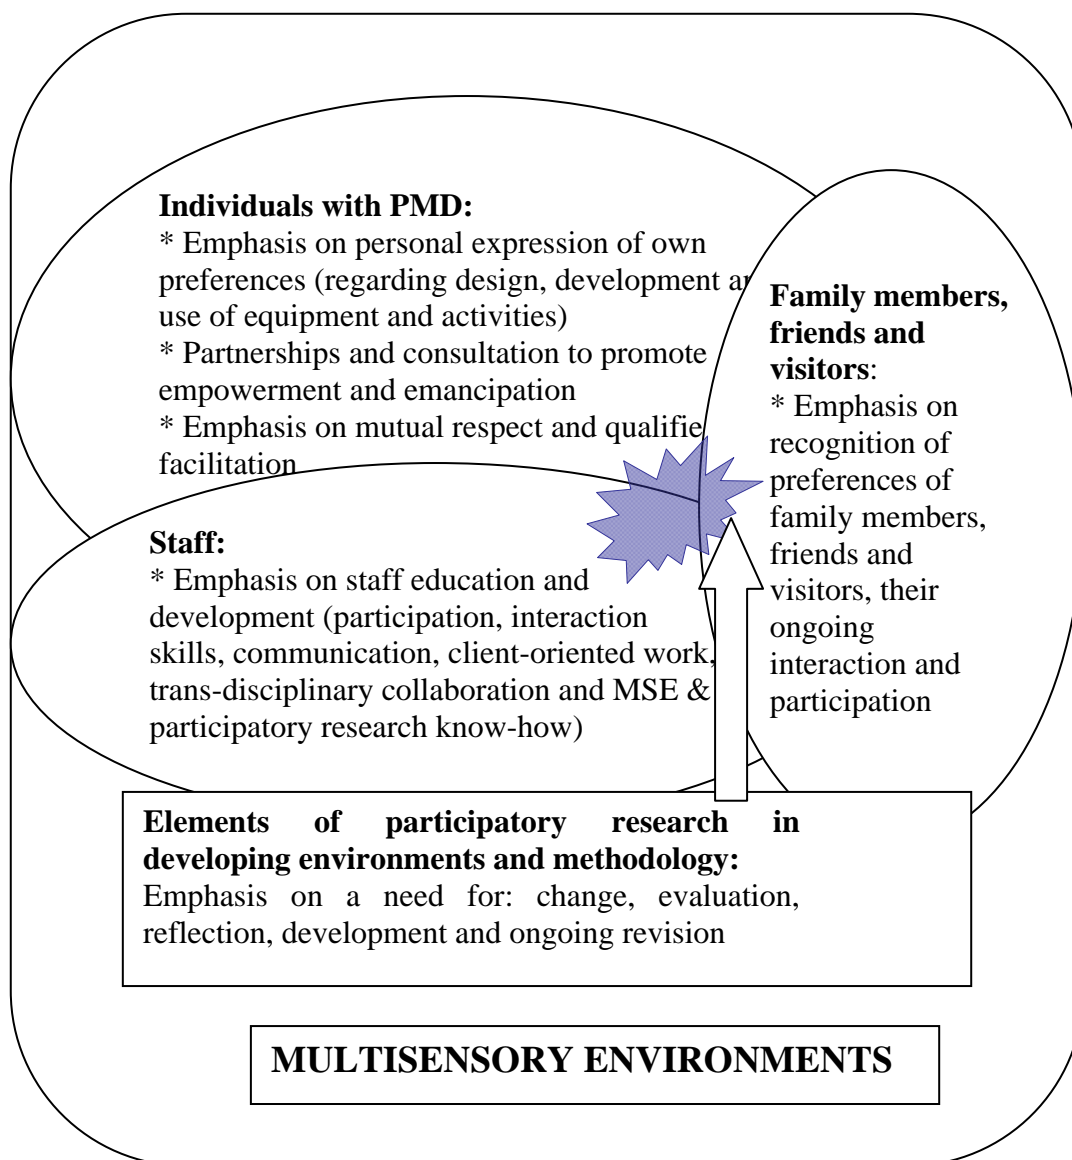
**Individuals with PMD:**
* Emphasis on personal expression of own preferences (regarding design, development a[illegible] use of equipment and activities)
* Partnerships and consultation to promote empowerment and emancipation
* Emphasis on mutual respect and qualifie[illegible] facilitation

**Family members, friends and visitors**:
* Emphasis on recognition of preferences of family members, friends and visitors, their ongoing interaction and participation

**Staff:**
* Emphasis on staff education and development (participation, interaction skills, communication, client-oriented work, trans-disciplinary collaboration and MSE & participatory research know-how)

**Elements of participatory research in developing environments and methodology:**
Emphasis on a need for: change, evaluation, reflection, development and ongoing revision

**MULTISENSORY ENVIRONMENTS**